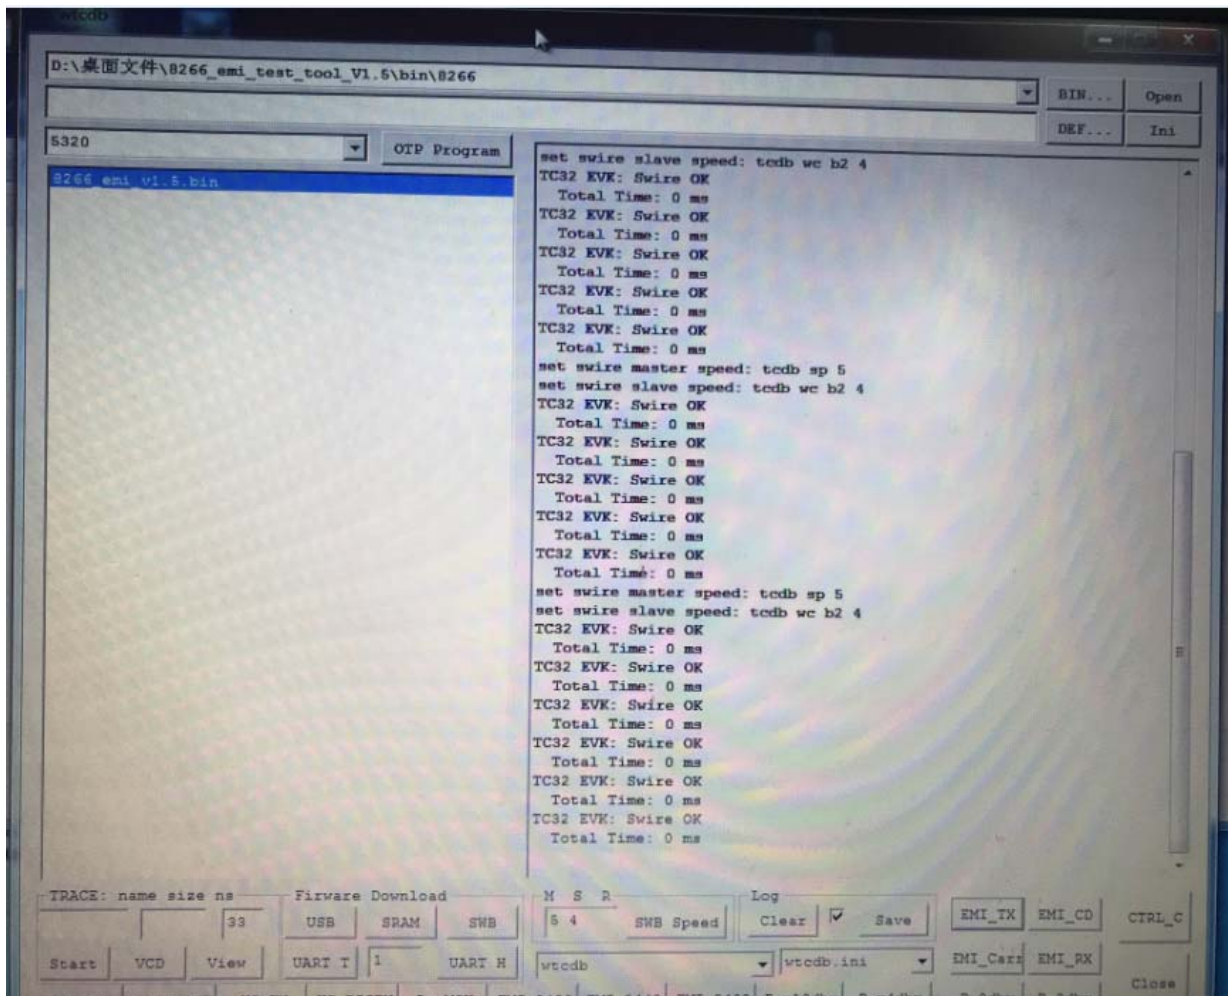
wtcdb

D:\桌面文件\8266_emi_test_tool_V1.5\bin\8266

BIN...
Open
DEF...
Ini

5320
OTP Program

8266_emi_v1.5.bin

set swire slave speed: tcdb wc b2 4
TC32 EVK: Swire OK
Total Time: 0 ms
TC32 EVK: Swire OK
Total Time: 0 ms
TC32 EVK: Swire OK
Total Time: 0 ms
TC32 EVK: Swire OK
Total Time: 0 ms
TC32 EVK: Swire OK
Total Time: 0 ms
set swire master speed: tcdb sp 5
set swire slave speed: tcdb wc b2 4
TC32 EVK: Swire OK
Total Time: 0 ms
TC32 EVK: Swire OK
Total Time: 0 ms
TC32 EVK: Swire OK
Total Time: 0 ms
TC32 EVK: Swire OK
Total Time: 0 ms
TC32 EVK: Swire OK
Total Time: 0 ms
set swire master speed: tcdb sp 5
set swire slave speed: tcdb wc b2 4
TC32 EVK: Swire OK
Total Time: 0 ms
TC32 EVK: Swire OK
Total Time: 0 ms
TC32 EVK: Swire OK
Total Time: 0 ms
TC32 EVK: Swire OK
Total Time: 0 ms
TC32 EVK: Swire OK
Total Time: 0 ms
TC32 EVK: Swire OK
Total Time: 0 ms

TRACE: name size ns
33
Start
VCD
View
Firware Download
USB
SRAM
SWB
UART T
1
UART H
M S R
5 4
SWB Speed
wtcdb
Log
Clear
Save
wtcdb.ini
EMI_TX
EMI_CD
EMI_Carr
EMI_RX
CTRL_C
Close